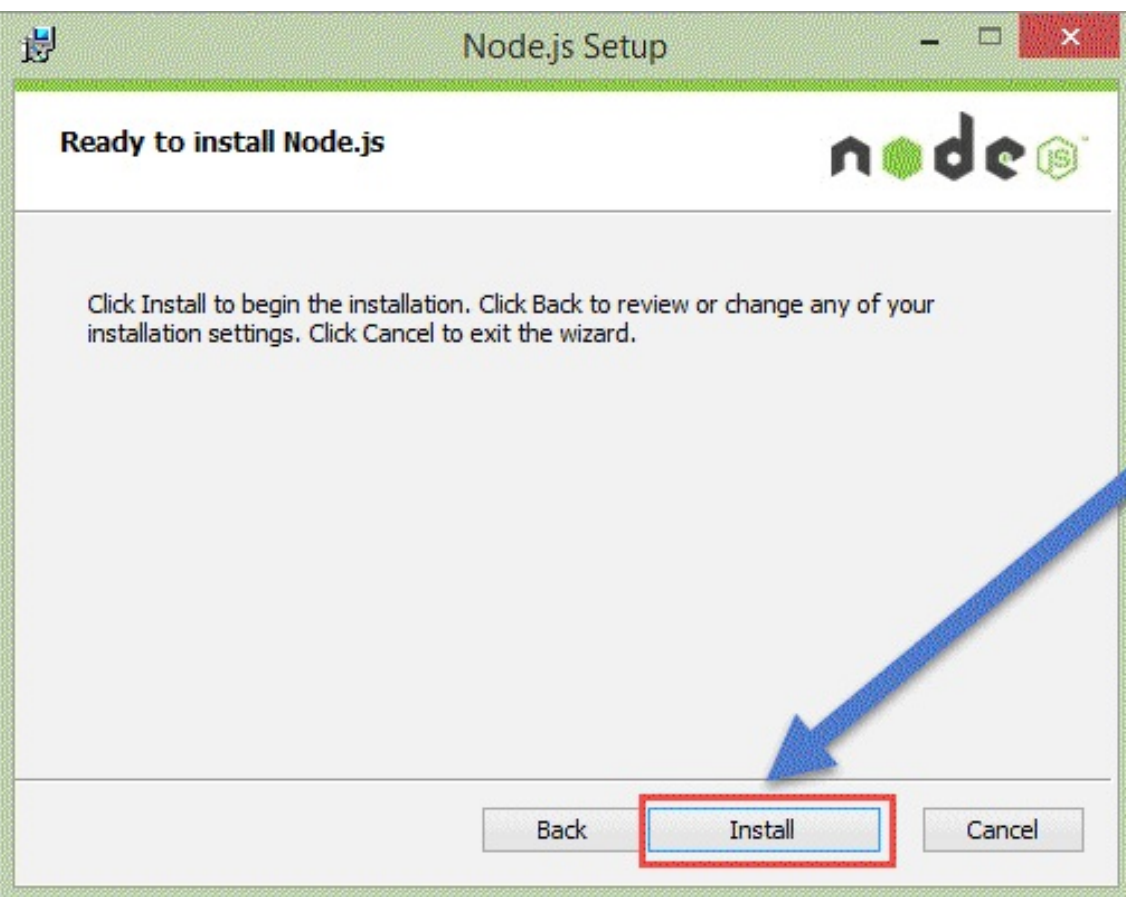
Node.js Setup

Ready to install Node.js

node JS

Click Install to begin the installation. Click Back to review or change any of your installation settings. Click Cancel to exit the wizard.

Back Install Cancel